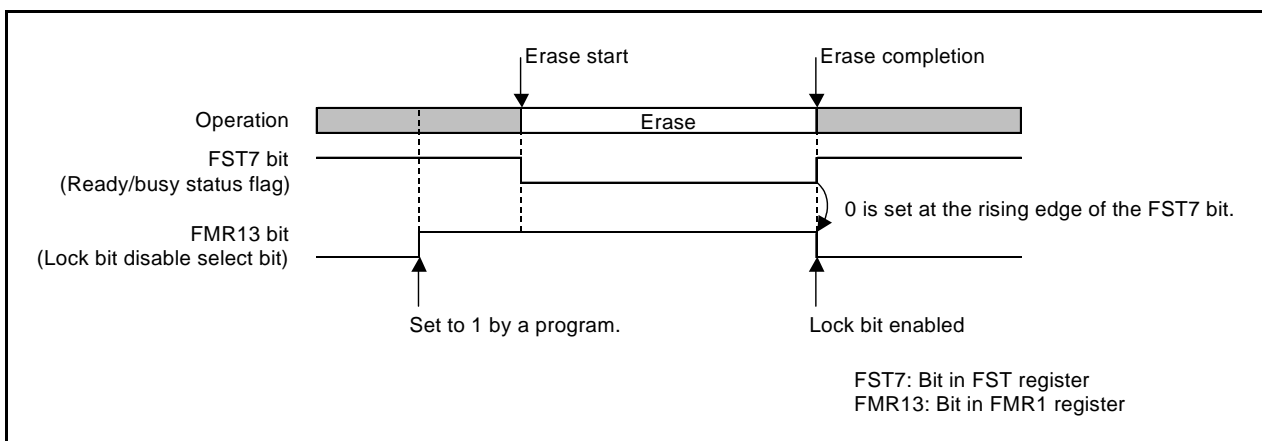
Erase start

Erase completion

Operation

Erase

FST7 bit
(Ready/busy status flag)

0 is set at the rising edge of the FST7 bit.

FMR13 bit
(Lock bit disable select bit)

Set to 1 by a program.

Lock bit enabled

FST7: Bit in FST register
FMR13: Bit in FMR1 register